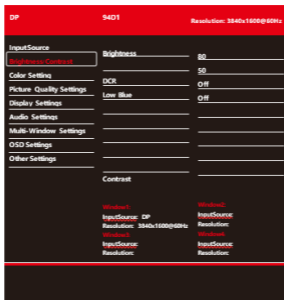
DP

94D1

Resolution: 3840x1600@60Hz

InputSource
Brightness/Contrast
Color Setting
Picture Quality Settings
Display Settings
Audio Settings
Multi-Window Settings
OSD Settings
Other Settings

Brightness 80
50
DCR Off
Low Blue Off

Contrast

Window1
InputSource: DP
Resolution: 3840x1600@60Hz

Window2
InputSource:
Resolution:

Window3
InputSource:
Resolution:

Window4
InputSource:
Resolution: